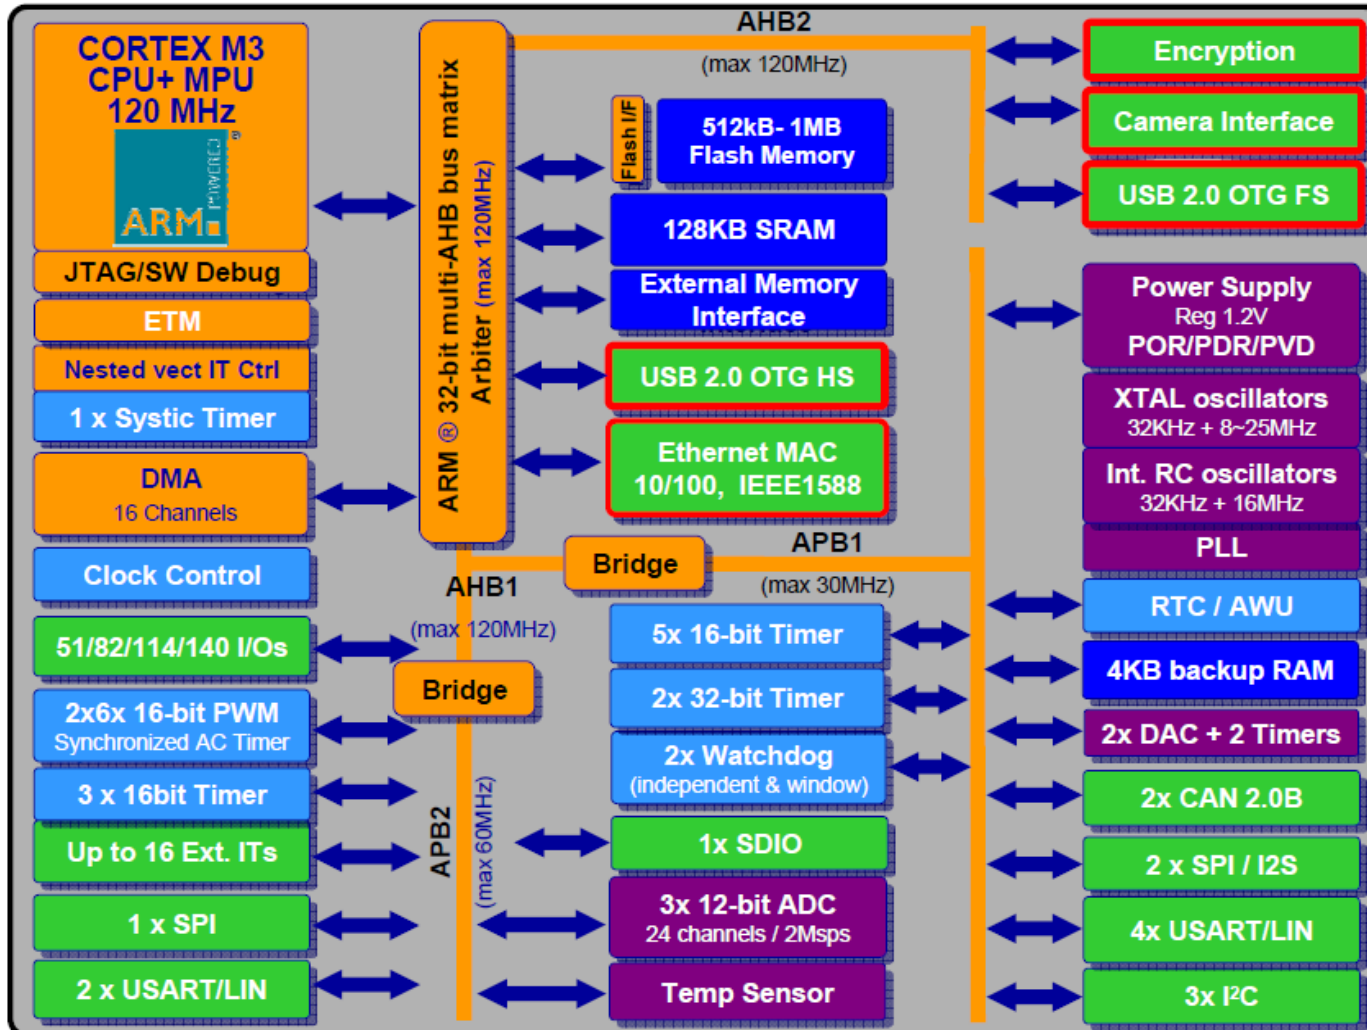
CORTEX M3
CPU+ MPU
120 MHz

ARM
POWERED

JTAG/SW Debug

ETM

Nested vect IT Ctrl

1 x Systic Timer

DMA
16 Channels

Clock Control

51/82/114/140 I/Os

2x6x 16-bit PWM
Synchronized AC Timer

3 x 16bit Timer

Up to 16 Ext. ITs

1 x SPI

2 x USART/LIN

ARM ® 32-bit multi-AHB bus matrix
Arbiter (max 120MHz)

AHB2
(max 120MHz)

Flash I/F

512kB- 1MB
Flash Memory

128KB SRAM

External Memory
Interface

USB 2.0 OTG HS

Ethernet MAC
10/100, IEEE1588

Bridge

APB1
(max 30MHz)

AHB1
(max 120MHz)

Bridge

APB2
(max 60MHz)

5x 16-bit Timer

2x 32-bit Timer

2x Watchdog
(independent & window)

1x SDIO

3x 12-bit ADC
24 channels / 2Msps

Temp Sensor

Encryption

Camera Interface

USB 2.0 OTG FS

Power Supply
Reg 1.2V
POR/PDR/PVD

XTAL oscillators
32KHz + 8~25MHz

Int. RC oscillators
32KHz + 16MHz

PLL

RTC / AWU

4KB backup RAM

2x DAC + 2 Timers

2x CAN 2.0B

2 x SPI / I2S

4x USART/LIN

3x I$^2$C